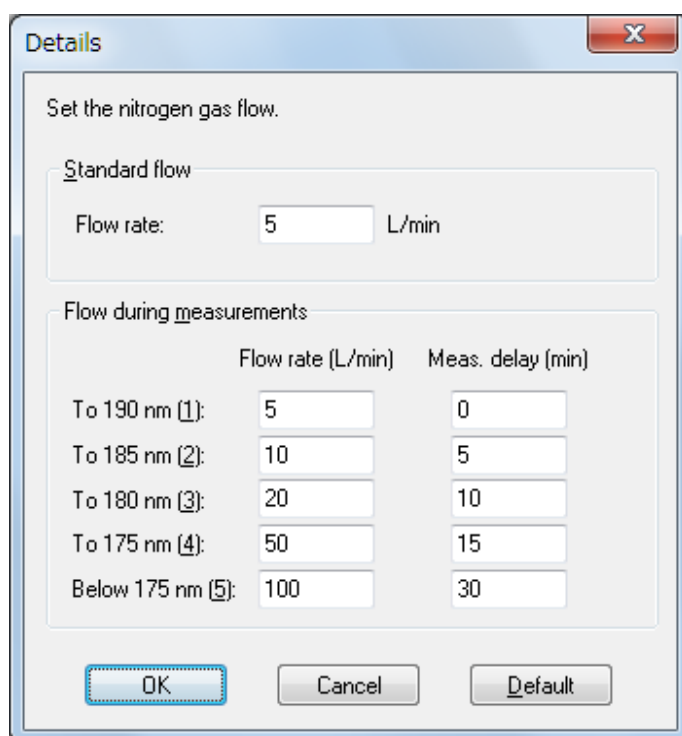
Details

Set the nitrogen gas flow.

Standard flow

Flow rate: 5 L/min

Flow during measurements

| | Flow rate (L/min) | Meas. delay (min) |
|---|---|---|
| To 190 nm (1): | 5 | 0 |
| To 185 nm (2): | 10 | 5 |
| To 180 nm (3): | 20 | 10 |
| To 175 nm (4): | 50 | 15 |
| Below 175 nm (5): | 100 | 30 |

OK Cancel Default